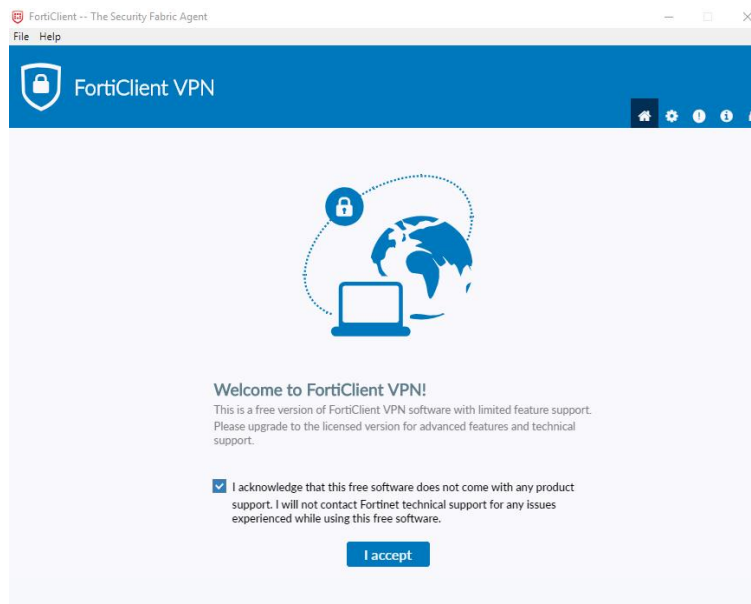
FortiClient -- The Security Fabric Agent

File Help

FortiClient VPN

Welcome to FortiClient VPN!

This is a free version of FortiClient VPN software with limited feature support. Please upgrade to the licensed version for advanced features and technical support.

I acknowledge that this free software does not come with any product support. I will not contact Fortinet technical support for any issues experienced while using this free software.

I accept